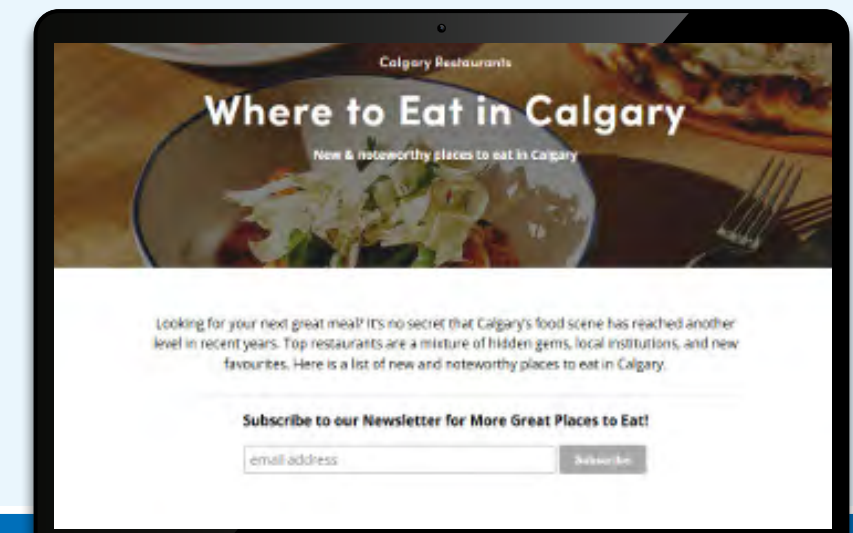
Calgary Restaurants

Where to Eat in Calgary

New & noteworthy places to eat in Calgary

Looking for your next great meal? It's no secret that Calgary's food scene has reached another level in recent years. Top restaurants are a mixture of hidden gems, local institutions, and new favourites. Here is a list of new and noteworthy places to eat in Calgary.

Subscribe to our Newsletter for More Great Places to Eat!

email address

Subscribe